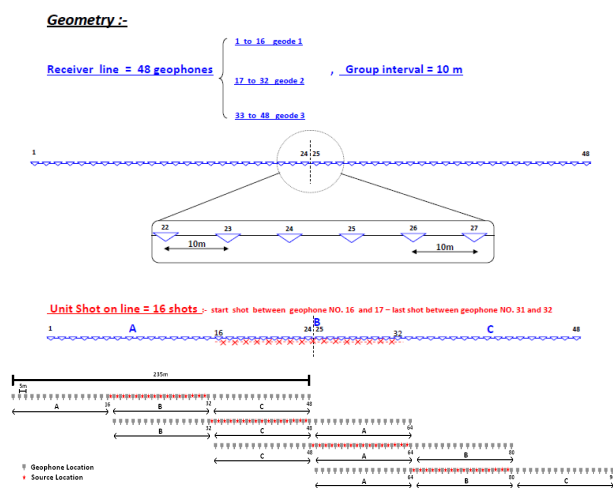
Geometry :-

Receiver line = 48 geophones

1 to 16 geode 1

17 to 32 geode 2

33 to 48 geode 3

, Group interval = 10 m

1

24 25

48

22 23 24 25 26 27

10m

10m

Unit Shot on line = 16 shots :- start shot between geophone NO. 16 and 17 – last shot between geophone NO. 31 and 32

1 A 16 24 B 25 32 C 48

235m

5m

A 16 B 32 C 48

B 32 C 48 A 64

C 48 A 64 B 80

A 64 B 80 C 9

Geophone Location
Source Location